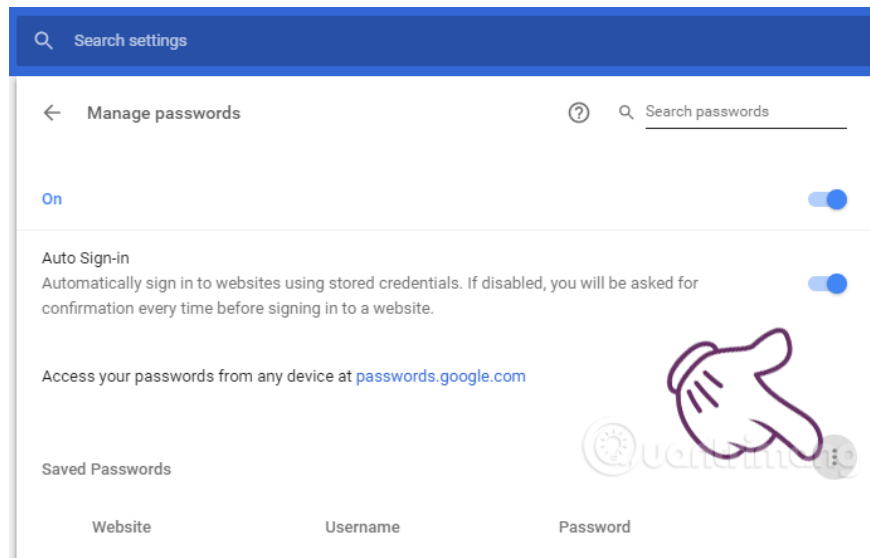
Search settings

Manage passwords

Search passwords

On

Auto Sign-in
Automatically sign in to websites using stored credentials. If disabled, you will be asked for confirmation every time before signing in to a website.

Access your passwords from any device at passwords.google.com

Quantrimang

Saved Passwords

Website Username Password